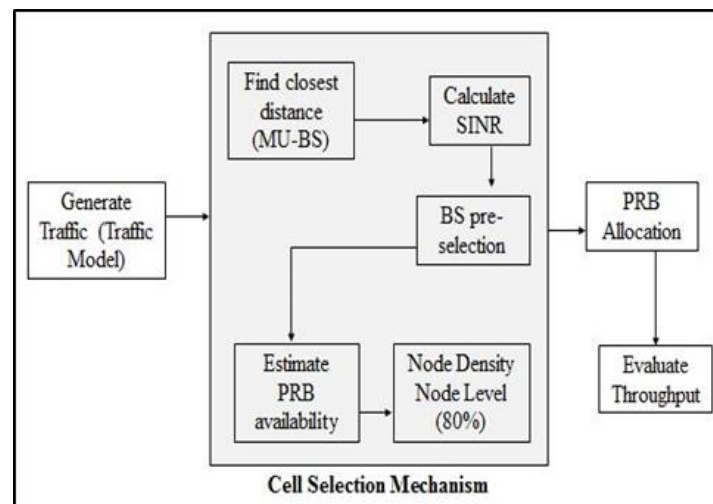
Generate Traffic (Traffic Model)

Find closest distance (MU-BS)

Calculate SINR

BS pre-selection

Estimate PRB availability

Node Density Node Level (80%)

Cell Selection Mechanism

PRB Allocation

Evaluate Throughput